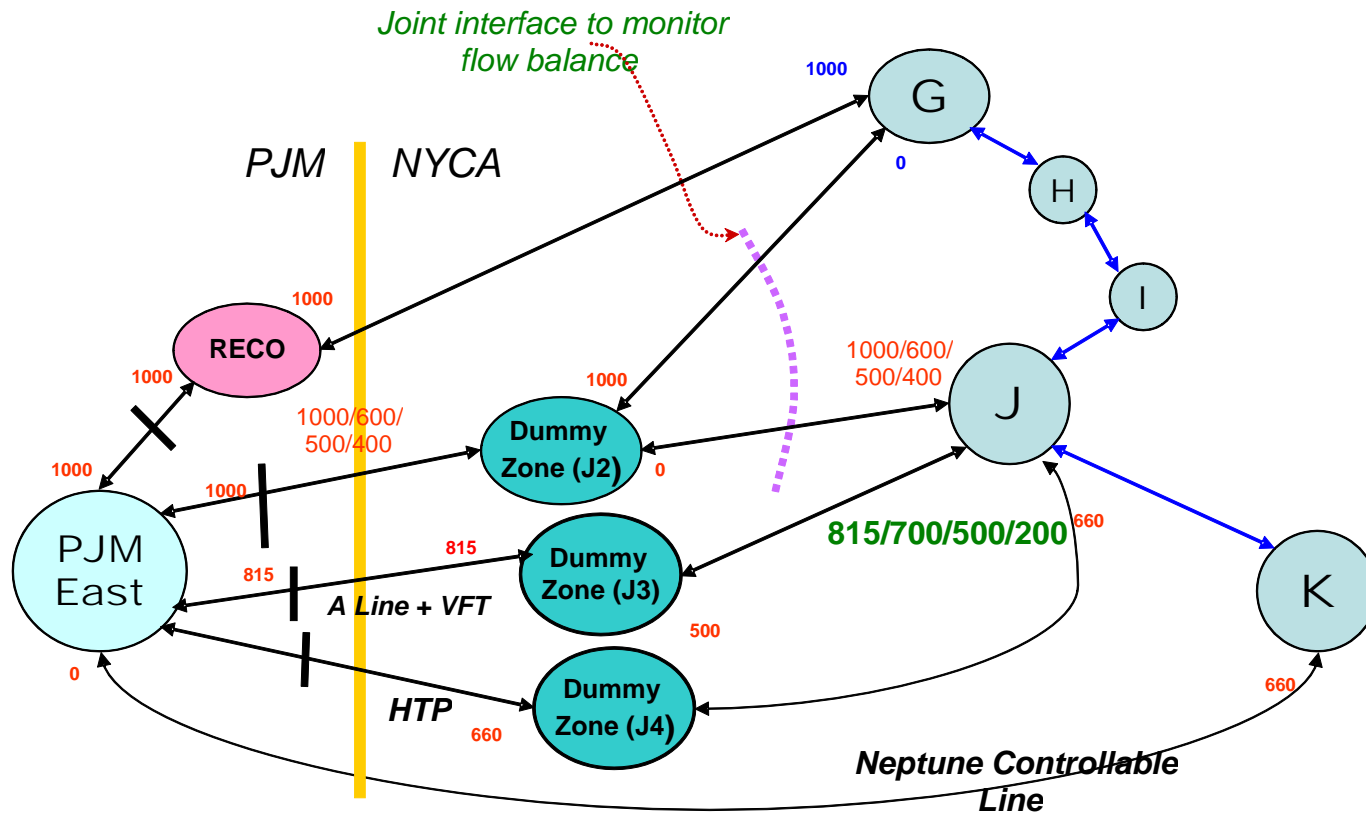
Joint interface to monitor flow balance

PJM

NYCA

1000

G

0

H

I

J

K

1000

RECO

1000

1000

1000/600/500/400

1000/600/500/400

1000

Dummy Zone (J2)

0

1000

1000

PJM East

815

815

Dummy Zone (J3)

815/700/500/200

660

A Line + VFT

500

0

Dummy Zone (J4)

HTP

660

660

Neptune Controllable Line